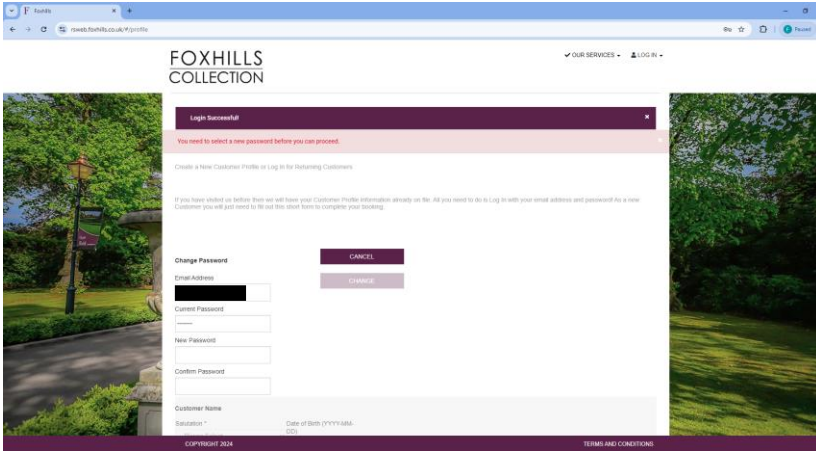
Foxhills

rsweb.foxhills.co.uk/#/profile

Paused

FOXHILLS
COLLECTION

✔ OUR SERVICES ▾ LOG IN ▾

Login Successful!

×

You need to select a new password before you can proceed.

Create a New Customer Profile or Log In for Returning Customers

If you have visited us before then we will have your Customer Profile information already on file. All you need to do is Log in with your email address and password As a new Customer you will just need to fill out this short form to complete your booking.

Change Password

CANCEL

CHANGE

Email Address

Current Password

New Password

Confirm Password

Customer Name

Salutation *

Date of Birth (YYYY-MM-DD)

COPYRIGHT 2024

TERMS AND CONDITIONS